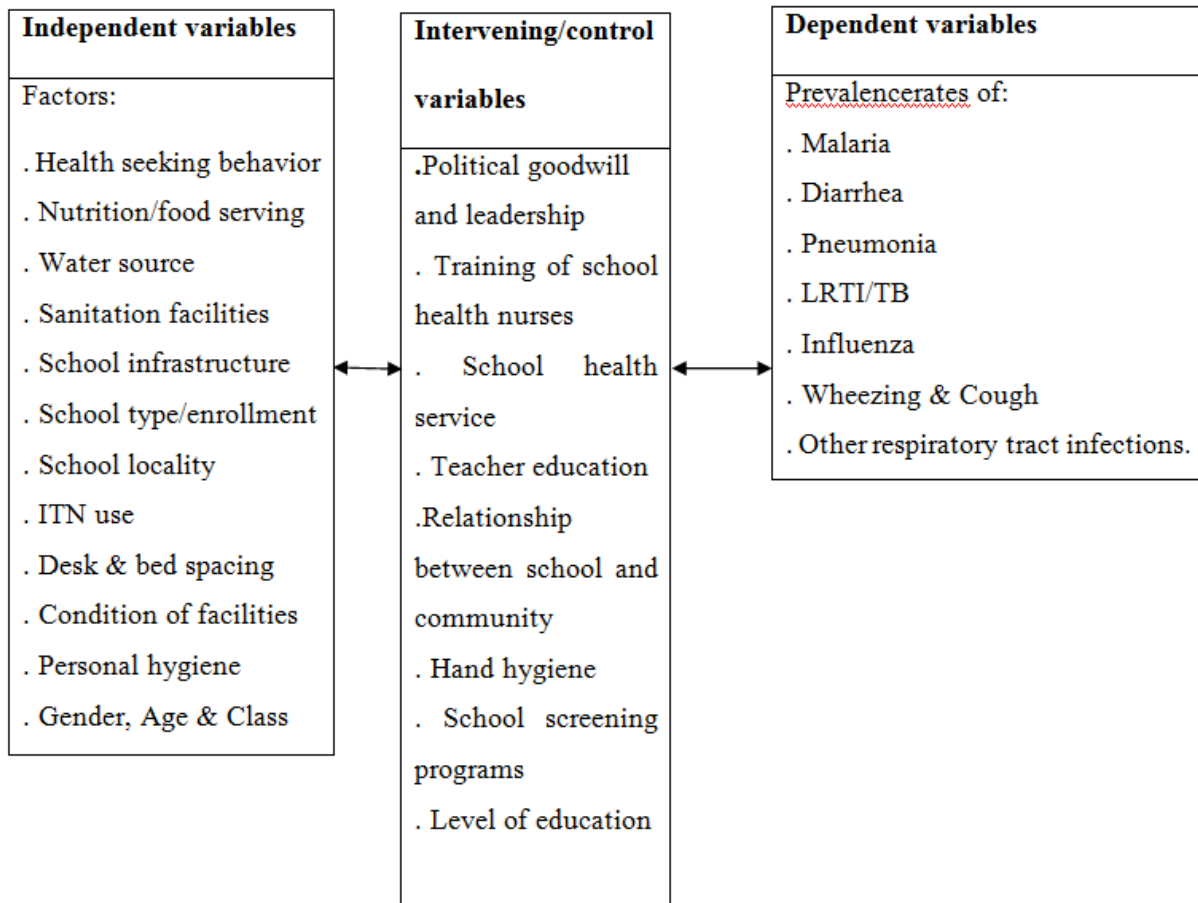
Independent variables

Factors:

. Health seeking behavior
. Nutrition/food serving
. Water source
. Sanitation facilities
. School infrastructure
. School type/enrollment
. School locality
. ITN use
. Desk & bed spacing
. Condition of facilities
. Personal hygiene
. Gender, Age & Class

Intervening/control variables

.Political goodwill and leadership
. Training of school health nurses
. School health service
. Teacher education
.Relationship between school and community
. Hand hygiene
. School screening programs
. Level of education

Dependent variables

Prevalencerates of:
. Malaria
. Diarrhea
. Pneumonia
. LRTI/TB
. Influenza
. Wheezing & Cough
. Other respiratory tract infections.